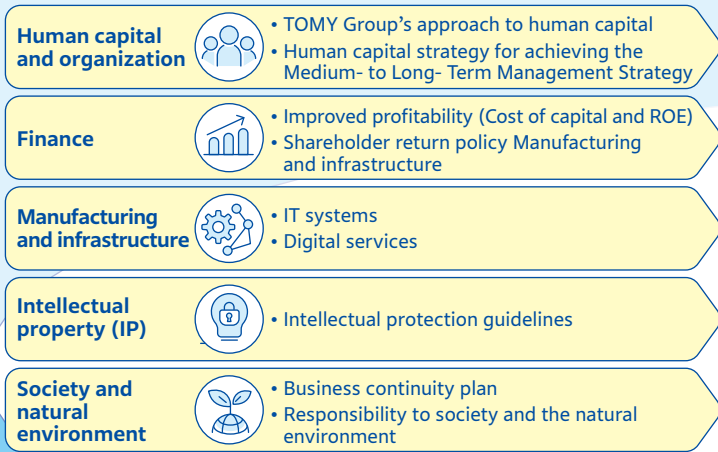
Human capital and organization

• TOMY Group’s approach to human capital
• Human capital strategy for achieving the Medium- to Long- Term Management Strategy

Finance

• Improved profitability (Cost of capital and ROE)
• Shareholder return policy Manufacturing and infrastructure

Manufacturing and infrastructure

• IT systems
• Digital services

Intellectual property (IP)

• Intellectual protection guidelines

Society and natural environment

• Business continuity plan
• Responsibility to society and the natural environment